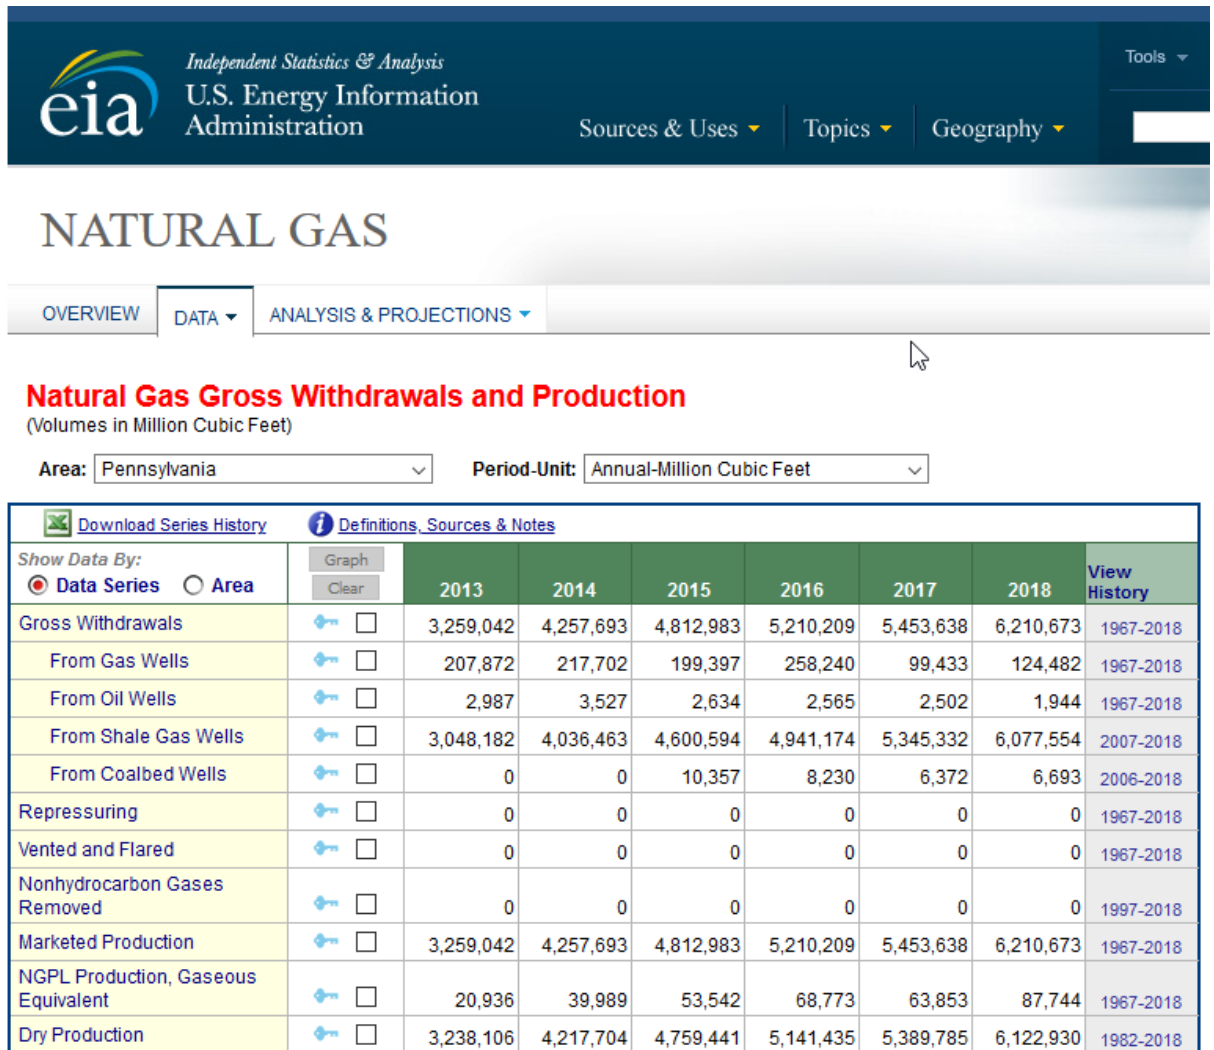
eia

Independent Statistics & Analysis
U.S. Energy Information Administration

Sources & Uses | Topics | Geography | Tools

NATURAL GAS

OVERVIEW | DATA | ANALYSIS & PROJECTIONS

Natural Gas Gross Withdrawals and Production
(Volumes in Million Cubic Feet)

Area: Pennsylvania    Period-Unit: Annual-Million Cubic Feet

Download Series History    Definitions, Sources & Notes

Show Data By:
Data Series    Area

Graph
Clear

| | 2013 | 2014 | 2015 | 2016 | 2017 | 2018 | View History |
|---|---|---|---|---|---|---|---|
| Gross Withdrawals | 3,259,042 | 4,257,693 | 4,812,983 | 5,210,209 | 5,453,638 | 6,210,673 | 1967-2018 |
| From Gas Wells | 207,872 | 217,702 | 199,397 | 258,240 | 99,433 | 124,482 | 1967-2018 |
| From Oil Wells | 2,987 | 3,527 | 2,634 | 2,565 | 2,502 | 1,944 | 1967-2018 |
| From Shale Gas Wells | 3,048,182 | 4,036,463 | 4,600,594 | 4,941,174 | 5,345,332 | 6,077,554 | 2007-2018 |
| From Coalbed Wells | 0 | 0 | 10,357 | 8,230 | 6,372 | 6,693 | 2006-2018 |
| Repressuring | 0 | 0 | 0 | 0 | 0 | 0 | 1967-2018 |
| Vented and Flared | 0 | 0 | 0 | 0 | 0 | 0 | 1967-2018 |
| Nonhydrocarbon Gases Removed | 0 | 0 | 0 | 0 | 0 | 0 | 1997-2018 |
| Marketed Production | 3,259,042 | 4,257,693 | 4,812,983 | 5,210,209 | 5,453,638 | 6,210,673 | 1967-2018 |
| NGPL Production, Gaseous Equivalent | 20,936 | 39,989 | 53,542 | 68,773 | 63,853 | 87,744 | 1967-2018 |
| Dry Production | 3,238,106 | 4,217,704 | 4,759,441 | 5,141,435 | 5,389,785 | 6,122,930 | 1982-2018 |